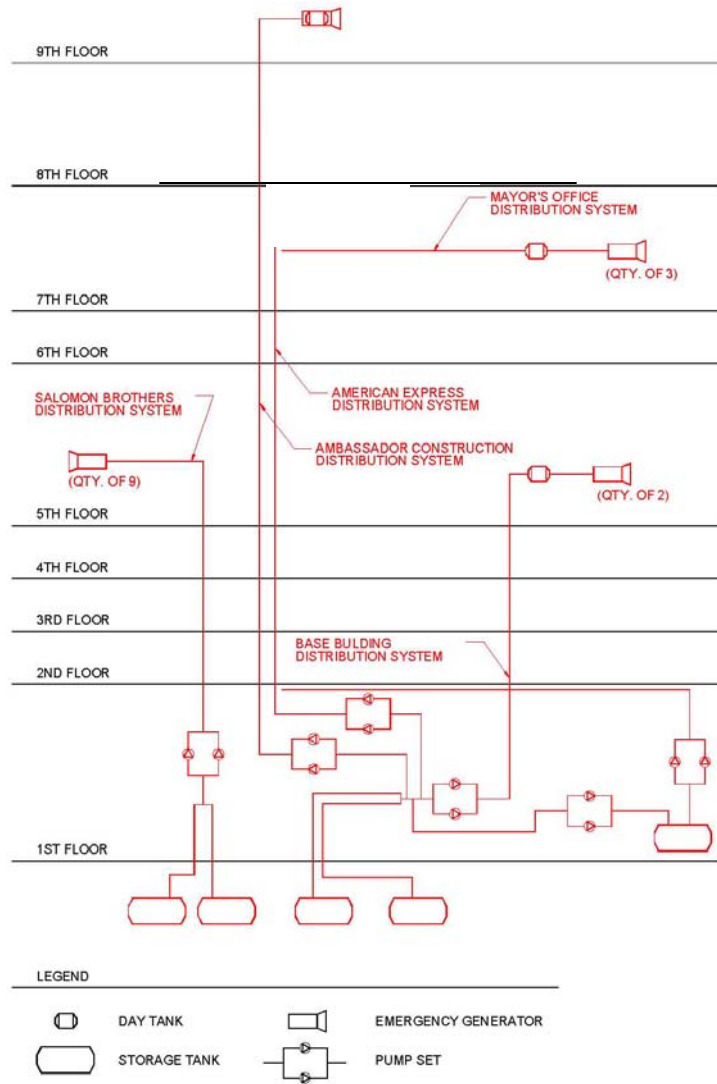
9TH FLOOR

8TH FLOOR

MAYOR'S OFFICE DISTRIBUTION SYSTEM

(QTY. OF 3)

7TH FLOOR

6TH FLOOR

AMERICAN EXPRESS DISTRIBUTION SYSTEM

SALOMON BROTHERS DISTRIBUTION SYSTEM

AMBASSADOR CONSTRUCTION DISTRIBUTION SYSTEM

(QTY. OF 9)

(QTY. OF 2)

5TH FLOOR

4TH FLOOR

3RD FLOOR

BASE BULDING DISTRIBUTION SYSTEM

2ND FLOOR

1ST FLOOR

LEGEND

DAY TANK

EMERGENCY GENERATOR

STORAGE TANK

PUMP SET